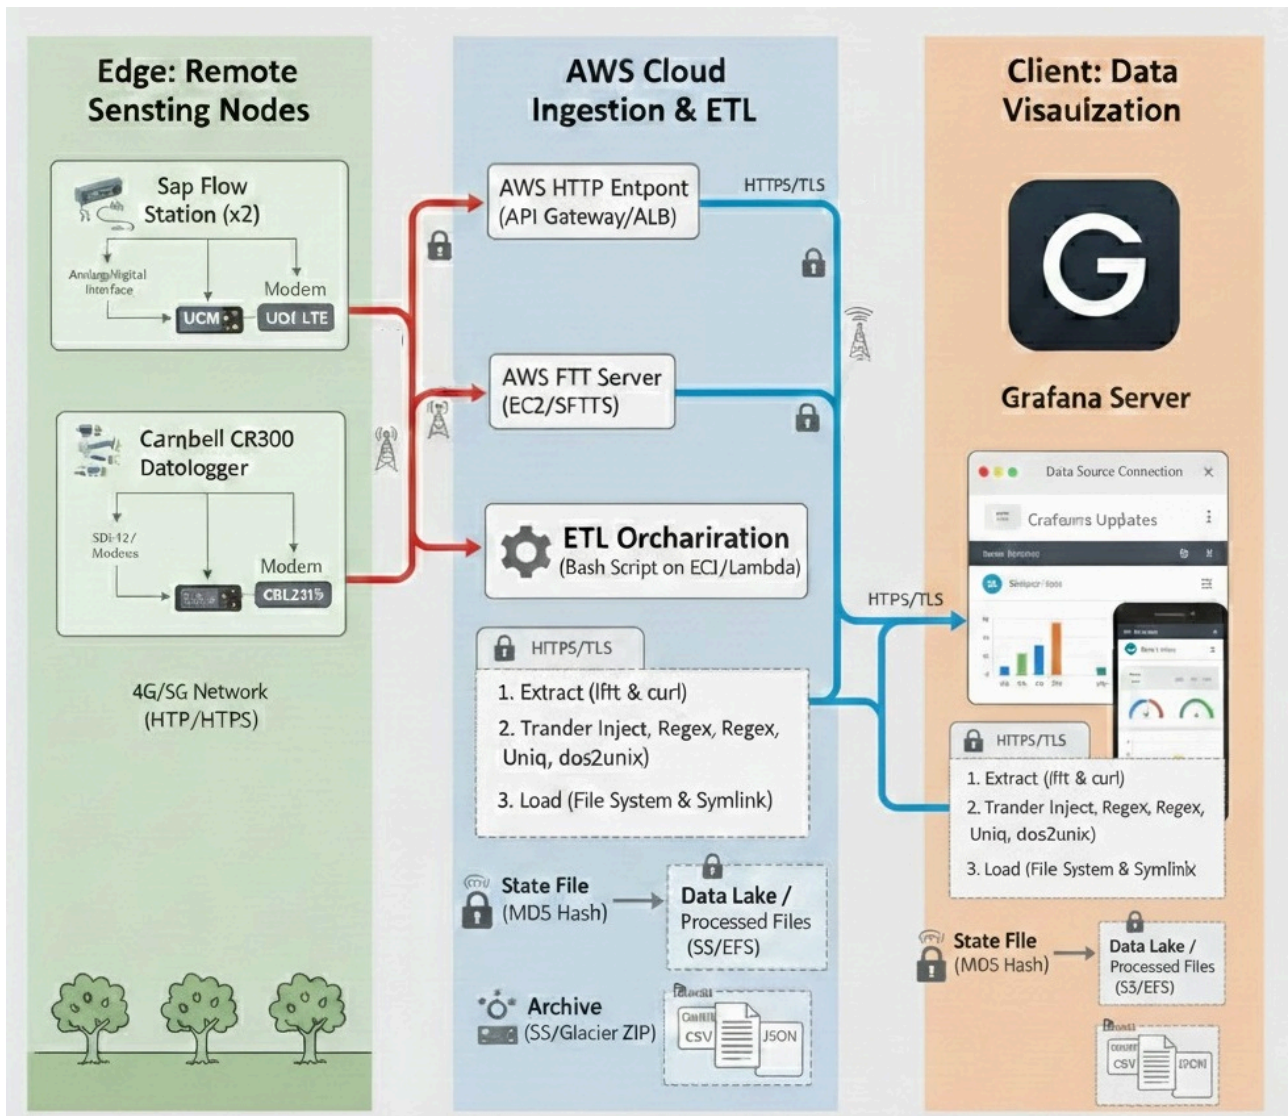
Edge: Remote Sensting Nodes

Sap Flow Station (x2)

Analog/Digital Interface

Modem

UCM

UDI LTE

Carnbell CR300 Datologger

SDI-12/ Modees

Modem

CBL231б

4G/SG Network (HTP/HTPS)

AWS Cloud Ingestion & ETL

AWS HTTP Entpont (API Gateway/ALB)

HTTPS/TLS

AWS FTT Server (EC2/SFTTS)

ETL Orcharıration (Bash Script on ECJ/Lambda)

HTTPS/TLS

1. Extract (lftt & curl)

2. Trander Inject, Regex, Regex, Uniq, dos2unix)

3. Load (File System & Symlink)

State File (MD5 Hash)

Data Lake / Processed Files (SS/EFS)

Archive (SS/Glacier ZIP)

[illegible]

CSV

JSON

HTTPS/TLS

Client: Data Visaulization

Grafana Server

Data Source Connection

Crafeums Upplates

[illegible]

Simper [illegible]

HTTPS/TLS

1. Extract (lftt & curl)

2. Trander Inject, Regex, Regex, Uniq, dos2unix)

3. Load (File System & Symlinx

State FIle (MDS Hash)

Data Lake / Processed Files (S3/EFS)

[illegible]

CSV

JSON